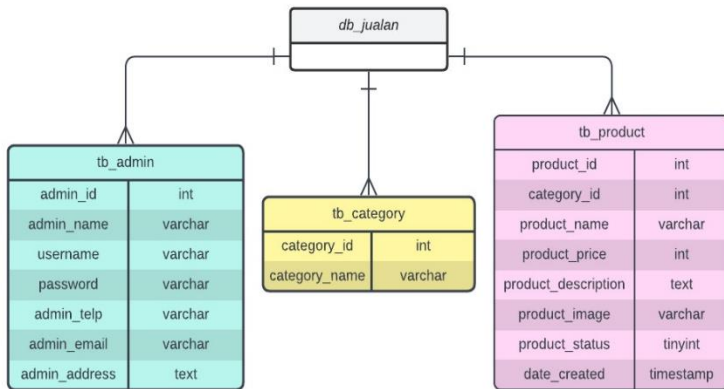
db_jualan

tb_admin

| admin_id | int |
|---|---|
| admin_name | varchar |
| username | varchar |
| password | varchar |
| admin_telp | varchar |
| admin_email | varchar |
| admin_address | text |

tb_category

| category_id | int |
|---|---|
| category_name | varchar |

tb_product

| product_id | int |
|---|---|
| category_id | int |
| product_name | varchar |
| product_price | int |
| product_description | text |
| product_image | varchar |
| product_status | tinyint |
| date_created | timestamp |